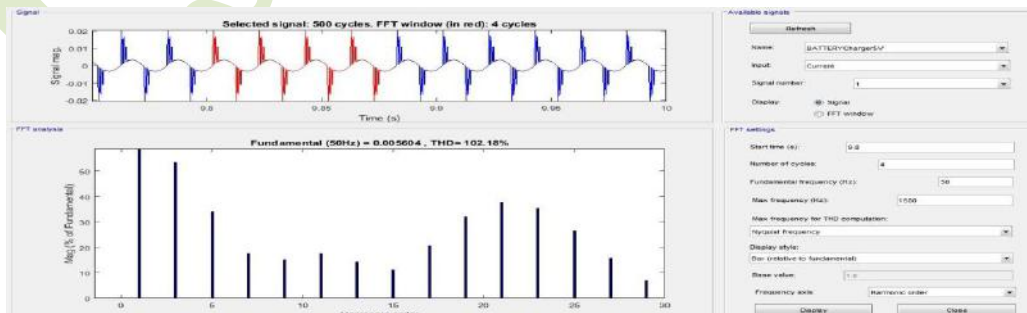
Signal

Selected signal: 500 cycles. FFT window (in red): 4 cycles

0.02
0.01
0
-0.01
-0.02

Signal mag.

9.8
9.85
9.9
9.95
10

Time (s)

FFT analysis

Fundamental (50Hz) = 0.005604 , THD= 102.18%

60
50
40
30
20
10
0

Mag (% of Fundamental)

0
5
10
15
20
25
30

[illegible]

Available signals

Refresh

Name: BATTERYCharger5V

Input: Current

Signal number: 1

Display: Signal
FFT window

FFT settings

Start time (s): 9.8

Number of cycles: 4

Fundamental frequency (Hz): 50

Max frequency (Hz): 1500

Max frequency for THD computation:

Nyquist frequency

Display style:

Bar (relative to fundamental)

Base value: 1.0

Frequency axis: Harmonic order

Display

Close